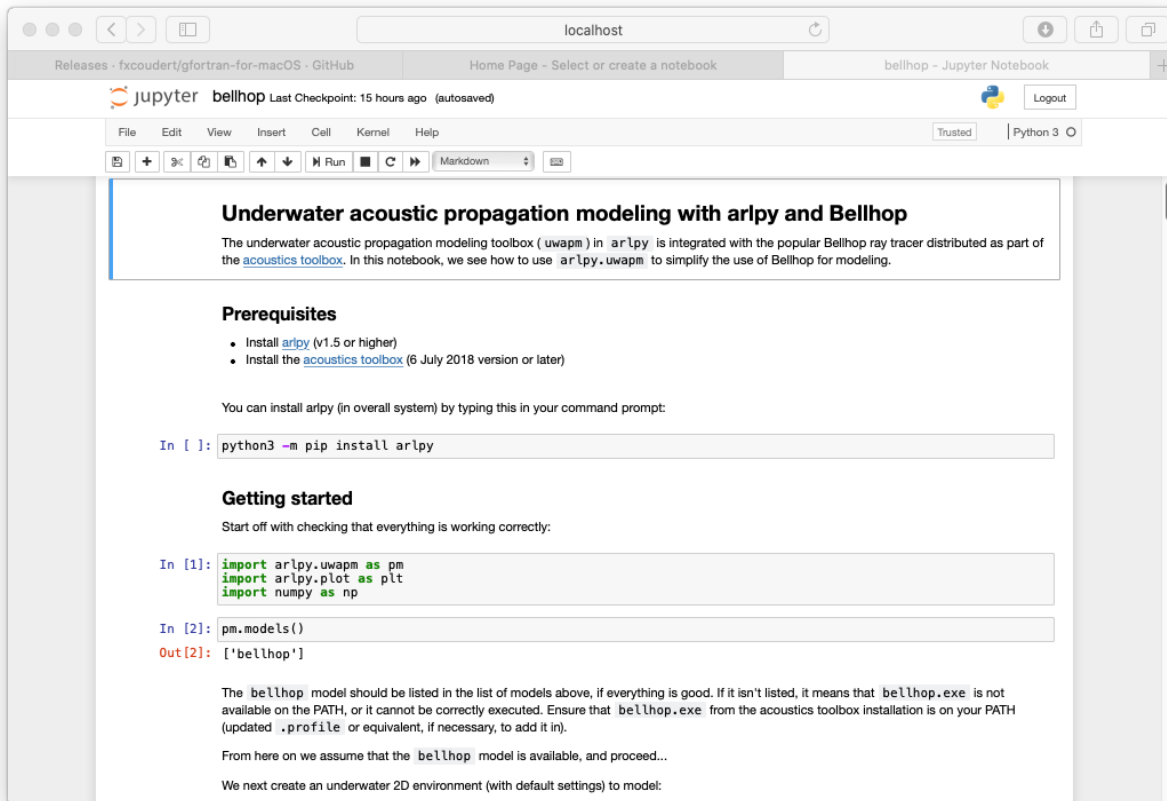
localhost

Releases · fxcoudert/gfortran-for-macOS · GitHub | Home Page - Select or create a notebook | bellhop - Jupyter Notebook

jupyter bellhop Last Checkpoint: 15 hours ago (autosaved)

Logout

File Edit View Insert Cell Kernel Help

Trusted | Python 3

Run Markdown

Underwater acoustic propagation modeling with arlpy and Bellhop

The underwater acoustic propagation modeling toolbox ( uwapm ) in arlpy is integrated with the popular Bellhop ray tracer distributed as part of the acoustics toolbox. In this notebook, we see how to use arlpy.uwapm to simplify the use of Bellhop for modeling.

Prerequisites

- Install arlpy (v1.5 or higher)
- Install the acoustics toolbox (6 July 2018 version or later)

You can install arlpy (in overall system) by typing this in your command prompt:

In [ ]: python3 -m pip install arlpy

Getting started

Start off with checking that everything is working correctly:

In [1]: import arlpy.uwapm as pm
import arlpy.plot as plt
import numpy as np

In [2]: pm.models()

Out[2]: ['bellhop']

The bellhop model should be listed in the list of models above, if everything is good. If it isn't listed, it means that bellhop.exe is not available on the PATH, or it cannot be correctly executed. Ensure that bellhop.exe from the acoustics toolbox installation is on your PATH (updated .profile or equivalent, if necessary, to add it in).

From here on we assume that the bellhop model is available, and proceed...

We next create an underwater 2D environment (with default settings) to model: